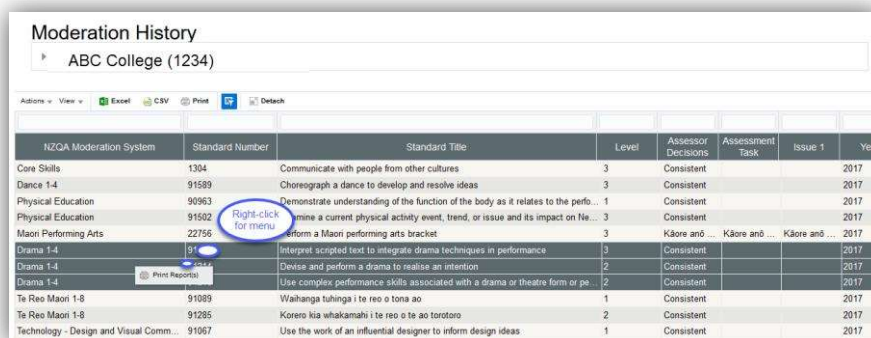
Moderation History

ABC College (1234)

Actions View Excel CSV Print Detach

| NZQA Moderation System | Standard Number | Standard Title | Level | Assessor Decisions | Assessment Task | Issue 1 | Ye |
|---|---|---|---|---|---|---|---|
| Core Skills | 1304 | Communicate with people from other cultures | 3 | Consistent | | | 2017 |
| Dance 1-4 | 91589 | Choreograph a dance to develop and resolve ideas | 3 | Consistent | | | 2017 |
| Physical Education | 90963 | Demonstrate understanding of the function of the body as it relates to the perfo... | 1 | Consistent | | | 2017 |
| Physical Education | 91502 | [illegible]amine a current physical activity event, trend, or issue and its impact on Ne... | 3 | Consistent | | | 2017 |
| Maori Performing Arts | 22756 | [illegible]erform a Maori performing arts bracket | 3 | Kāore anō ... | Kāore anō ... | Kāore anō ... | 2017 |
| Drama 1-4 | 91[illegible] | Interpret scripted text to integrate drama techniques in performance | 3 | Consistent | | | 2017 |
| Drama 1-4 | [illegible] | Devise and perform a drama to realise an intention | 2 | Consistent | | | 2017 |
| Drama 1-4 | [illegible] | Use complex performance skills associated with a drama or theatre form or pe... | 2 | Consistent | | | 2017 |
| Te Reo Maori 1-8 | 91089 | Waihanga tuhinga i te reo o tona ao | 1 | Consistent | | | 2017 |
| Te Reo Maori 1-8 | 91285 | Korero kia whakamahi i te reo o te ao torotoro | 2 | Consistent | | | 2017 |
| Technology - Design and Visual Comm... | 91067 | Use the work of an influential designer to inform design ideas | 1 | Consistent | | | 2017 |

Right-click for menu

Print Report(s)